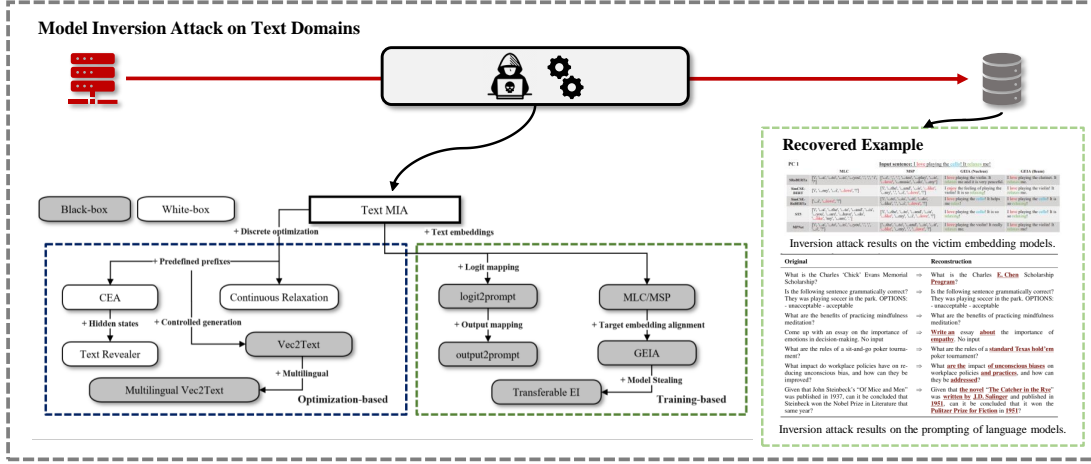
Model Inversion Attack on Text Domains

Recovered Example

PC 1

Input sentence: I love playing the cello! It relaxes me!

| | MLC | MSP | GEIA (Vanilla) | GEIA (Beam) |
|---|---|---|---|---|
| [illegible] | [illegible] | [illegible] | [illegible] | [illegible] |
| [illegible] | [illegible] | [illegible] | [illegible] | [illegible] |
| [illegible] | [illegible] | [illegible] | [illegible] | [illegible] |
| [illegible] | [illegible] | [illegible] | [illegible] | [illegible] |
| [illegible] | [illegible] | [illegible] | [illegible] | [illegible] |

Inversion attack results on the victim embedding models.

| Original | | Reconstruction |
|---|---|---|
| What is the Charles 'Chick' Evans Memorial Scholarship? | ⇒ | What is the Charles E. Chen Scholarship Program? |
| Is the following sentence grammatically correct? They was playing soccer in the park. OPTIONS: - unacceptable - acceptable | ⇒ | Is the following sentence grammatically correct? They was playing soccer in the park. OPTIONS: - unacceptable - acceptable |
| What are the benefits of practicing mindfulness meditation? | ⇒ | What are the benefits of practicing mindfulness meditation? |
| Come up with an essay on the importance of emotions in decision-making. No input | ⇒ | Write an essay about the importance of empathy. No input |
| What are the rules of a sit-and-go poker tournament? | ⇒ | What are the rules of a standard Texas hold'em poker tournament? |
| What impact do workplace policies have on reducing unconscious bias, and how can they be improved? | ⇒ | What are the impact of unconscious biases on workplace policies and practices, and how can they be addressed? |
| Given that John Steinbeck's "Of Mice and Men" was published in 1937, can it be concluded that Steinbeck was the Nobel Prize in Literature that same year? | ⇒ | Given that the novel "The Catcher in the Rye" was written by J.D. Salinger and published in 1951, can it be concluded that it won the Pulitzer Prize for Fiction in 1951? |

Inversion attack results on the prompting of language models.

Black-box

White-box

Text MIA

+ Discrete optimization

+ Text embeddings

+ Predefined prefixes

CEA

Continuous Relaxation

+ Hidden states

+ Controlled generation

Text Revealer

Vec2Text

+ Multilingual

Multilingual Vec2Text

Optimization-based

+ Logit mapping

logit2prompt

MLC/MSP

+ Output mapping

+ Target embedding alignment

output2prompt

GEIA

+ Model Stealing

Transferable EI

Training-based